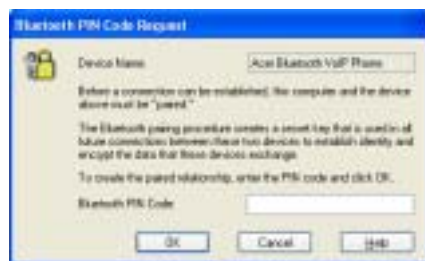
Bluetooth PIN Code Request

Device Name: Acer Bluetooth VoIP Phone

Before a connection can be established, the computer and the device above must be "paired."

The Bluetooth pairing procedure creates a secret key that is used in all future connections between these two devices to establish identity and encrypt the data that these devices exchange.

To create the paired relationship, enter the PIN code and click OK.

Bluetooth PIN Code:

OK Cancel Help